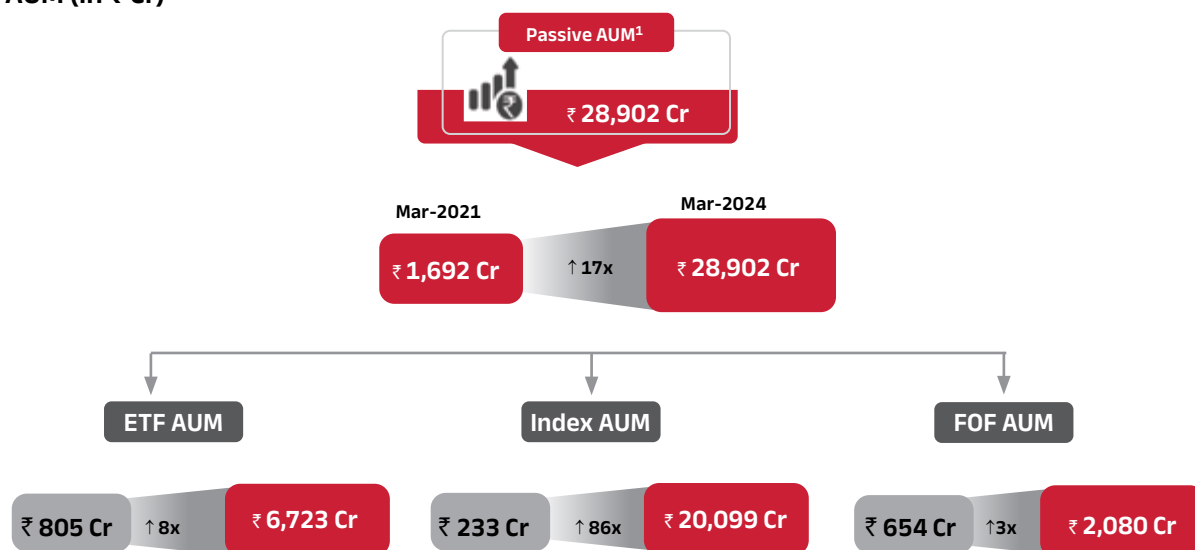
AUM (in ₹ Cr)

Passive AUM$^1$

₹ 28,902 Cr

Mar-2021

Mar-2024

₹ 1,692 Cr

↑17x

₹ 28,902 Cr

ETF AUM

Index AUM

FOF AUM

₹ 805 Cr

↑8x

₹ 6,723 Cr

₹ 233 Cr

↑86x

₹ 20,099 Cr

₹ 654 Cr

↑3x

₹ 2,080 Cr